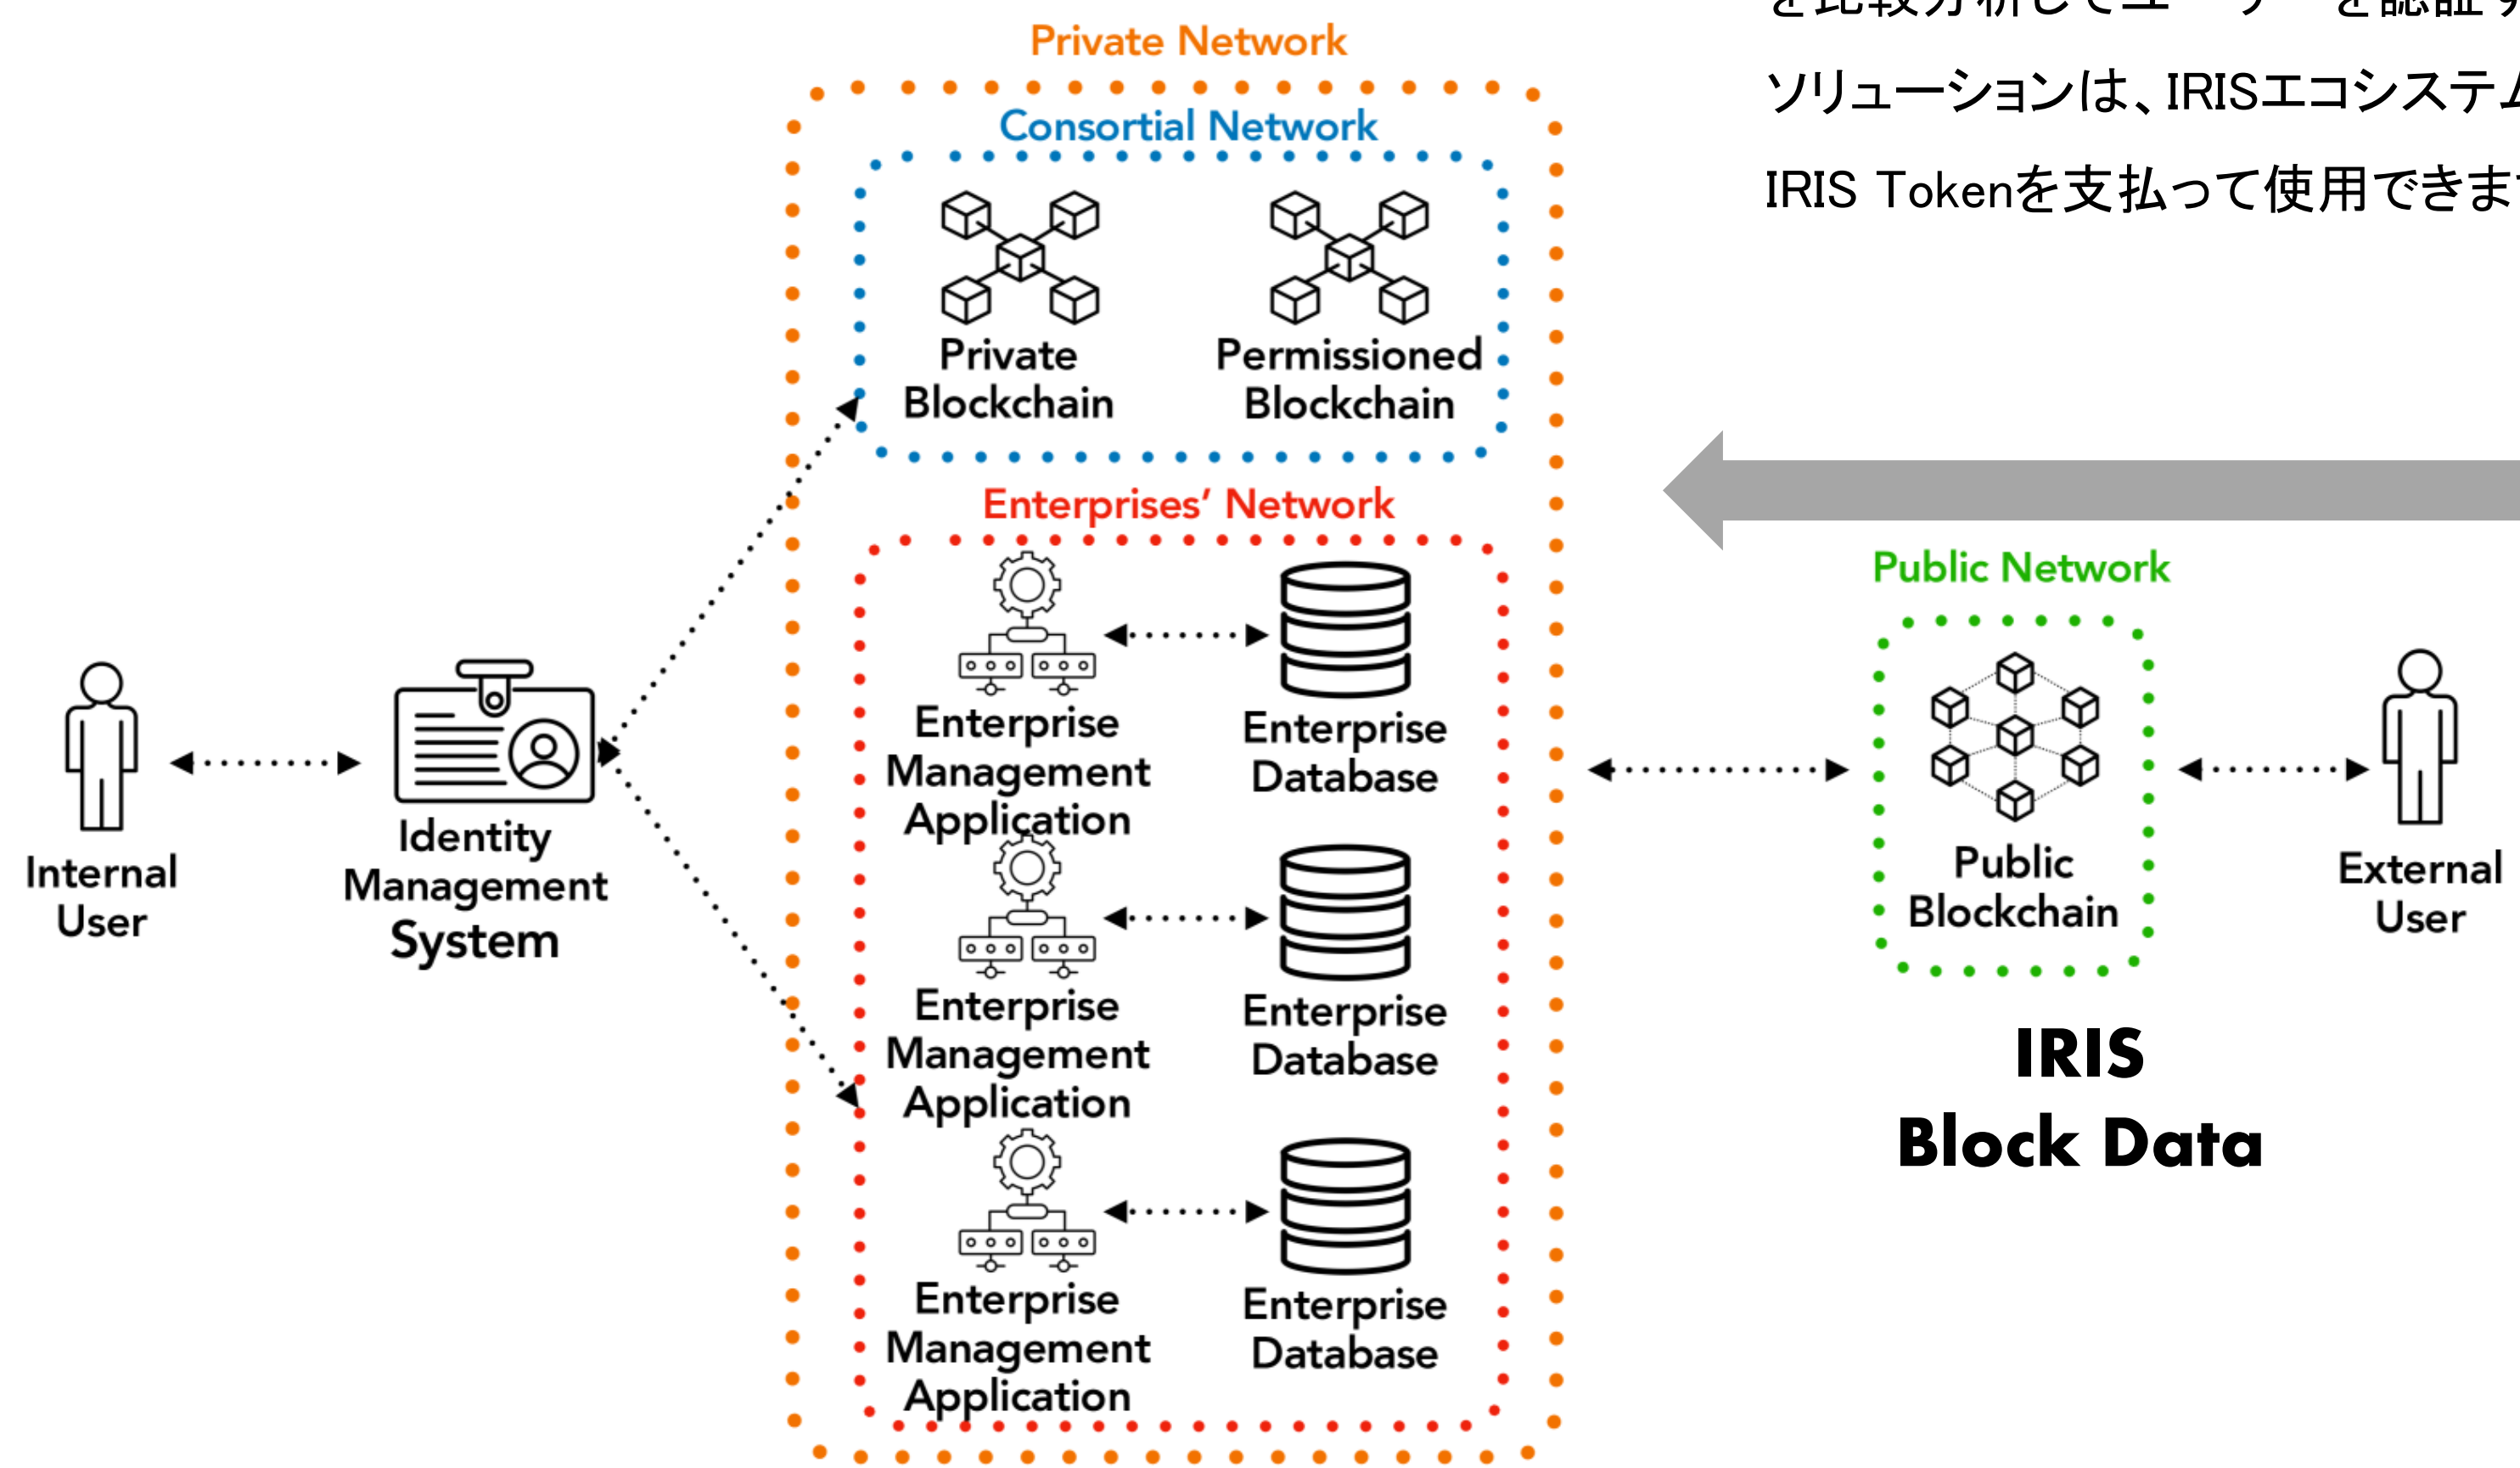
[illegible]

ソリューションは、IRISエコシステム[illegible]

IRIS Tokenを支払って使用できま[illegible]

Private Network

Consortial Network

Private Blockchain

Permissioned Blockchain

Enterprises' Network

Enterprise Management Application

Enterprise Database

Enterprise Management Application

Enterprise Database

Enterprise Management Application

Enterprise Database

Internal User

Identity Management System

Public Network

Public Blockchain

External User

IRIS Block Data